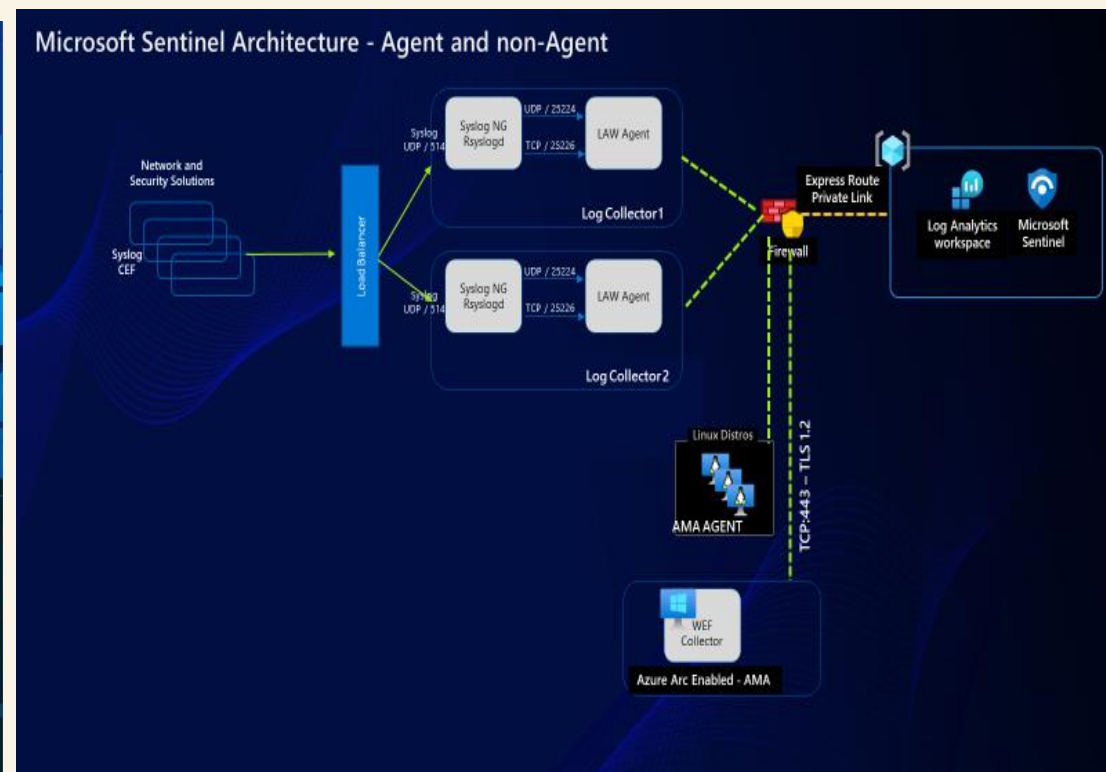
Microsoft Sentinel Architecture - Agent and non-Agent

Network and Security Solutions

Syslog CEF

Load Balancer

Syslog UDP / 514

Syslog NG Rsyslogd

UDP / 25224

TCP / 25226

LAW Agent

Log Collector1

Syslog UDP / 514

Syslog NG Rsyslogd

UDP / 25224

TCP / 25226

LAW Agent

Log Collector2

Firewall

Express Route Private Link

Log Analytics workspace

Microsoft Sentinel

Linux Distros

AMA AGENT

TCP:443 – TLS 1.2

WEF Collector

Azure Arc Enabled - AMA